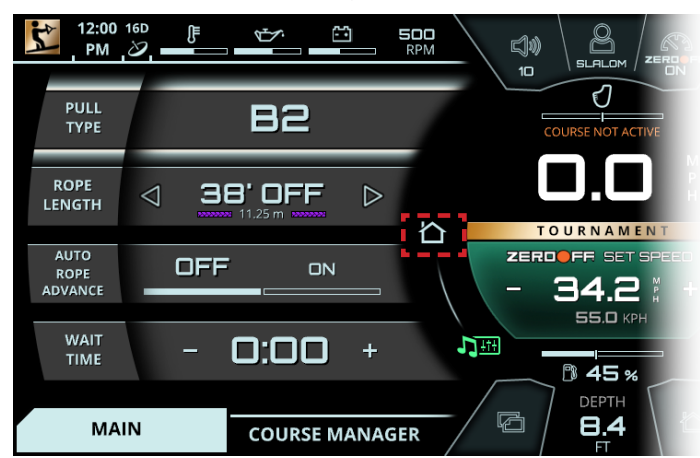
12:00 PM 16D

500 RPM

10 SLALOM ZERO ON

PULL TYPE B2

COURSE NOT ACTIVE

ROPE LENGTH 38' OFF 11.25 m

0.0 M P H

AUTO ROPE ADVANCE OFF ON

TOURNAMENT

ZEROOFF SET SPEED

- 34.2 M P H +

55.0 KPH

WAIT TIME - 0:00 +

45 %

DEPTH 8.4 FT

MAIN COURSE MANAGER